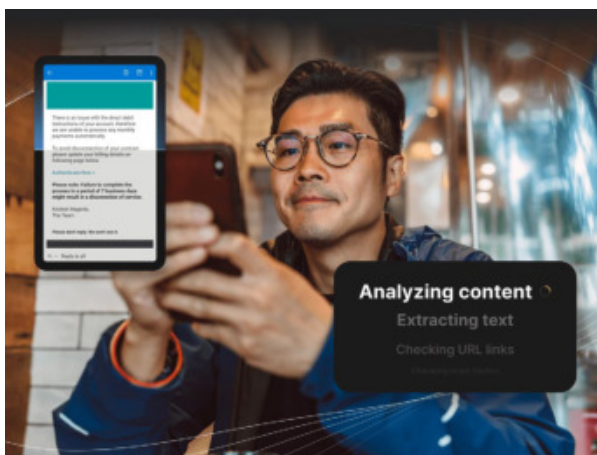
There is an issue with the direct debit instructions of your account, therefore we are unable to process any monthly payments automatically.

To avoid disconnection of your contract please update your billing details on following page below.

Authenticate Now »

Please note: Failure to complete the process in a period of 7 business days might result in a disconnection of service.

Kindest Regards,
The Team

Please don't reply, this email was b

Reply to all

Analyzing content

Extracting text

Checking URL links

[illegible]